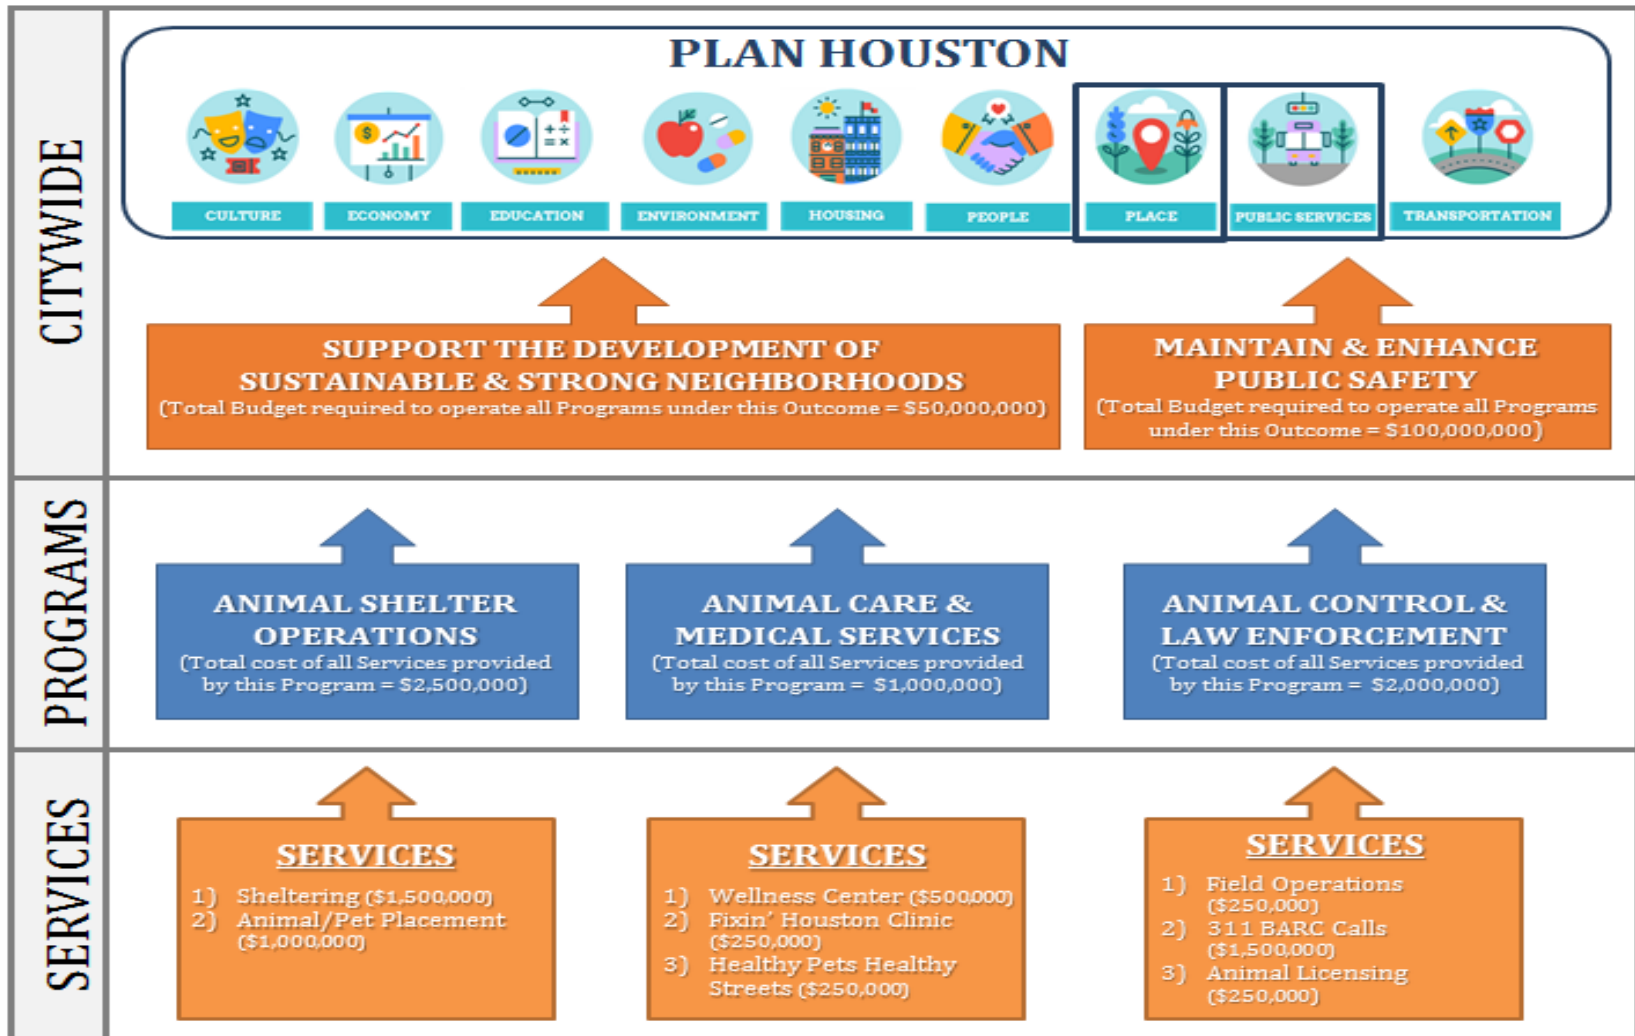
CITYWIDE

PLAN HOUSTON

CULTURE
ECONOMY
EDUCATION
ENVIRONMENT
HOUSING
PEOPLE
PLACE
PUBLIC SERVICES
TRANSPORTATION

SUPPORT THE DEVELOPMENT OF SUSTAINABLE & STRONG NEIGHBORHOODS
(Total Budget required to operate all Programs under this Outcome = $50,000,000)

MAINTAIN & ENHANCE PUBLIC SAFETY
(Total Budget required to operate all Programs under this Outcome = $100,000,000)

PROGRAMS

ANIMAL SHELTER OPERATIONS
(Total cost of all Services provided by this Program = $2,500,000)

ANIMAL CARE & MEDICAL SERVICES
(Total cost of all Services provided by this Program = $1,000,000)

ANIMAL CONTROL & LAW ENFORCEMENT
(Total cost of all Services provided by this Program = $2,000,000)

SERVICES

SERVICES
1) Sheltering ($1,500,000)
2) Animal/Pet Placement ($1,000,000)

SERVICES
1) Wellness Center ($500,000)
2) Fixin' Houston Clinic ($250,000)
3) Healthy Pets Healthy Streets ($250,000)

SERVICES
1) Field Operations ($250,000)
2) 311 BARC Calls ($1,500,000)
3) Animal Licensing ($250,000)